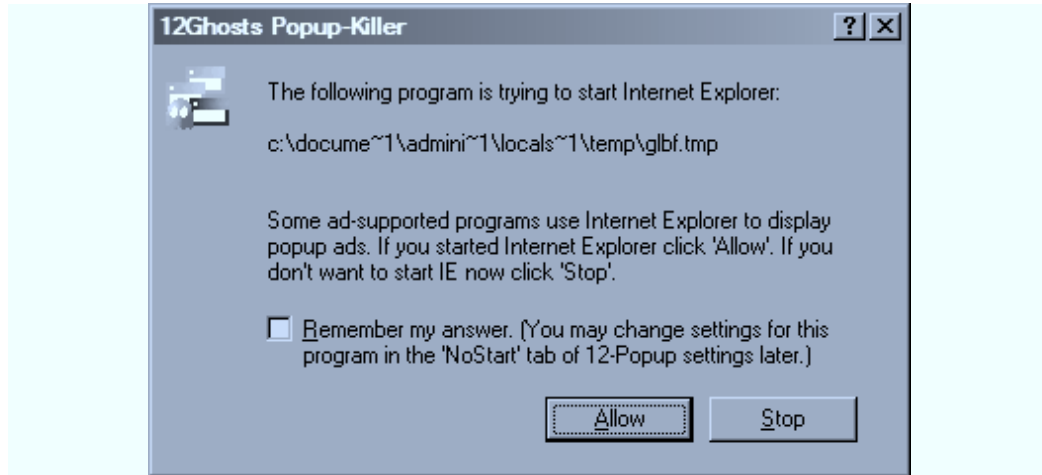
12Ghosts Popup-Killer

?

The following program is trying to start Internet Explorer:

c:\docume~1\admini~1\locals~1\temp\glbf.tmp

Some ad-supported programs use Internet Explorer to display popup ads. If you started Internet Explorer click 'Allow'. If you don't want to start IE now click 'Stop'.

Remember my answer. (You may change settings for this program in the 'NoStart' tab of 12-Popup settings later.)

Allow

Stop